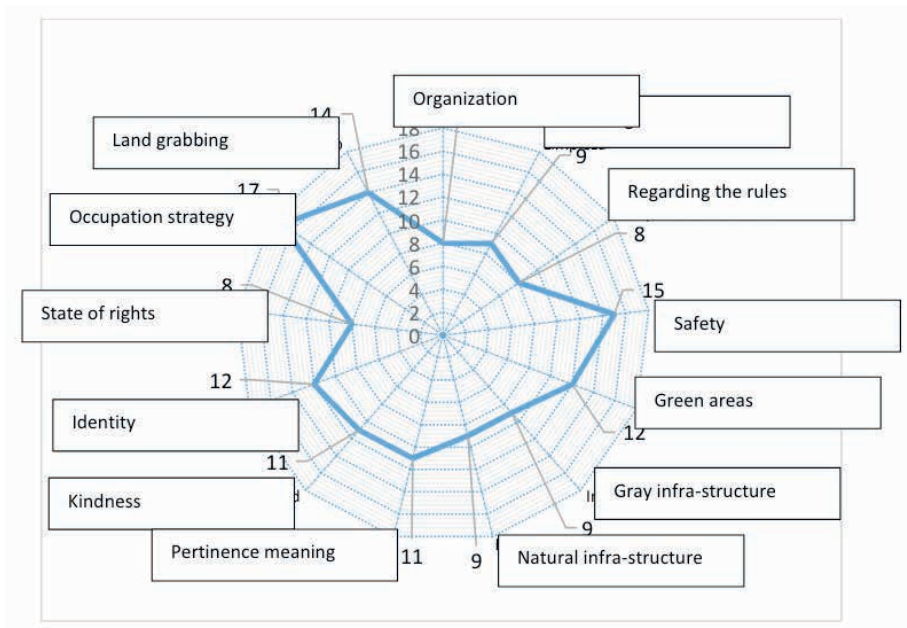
Organization

Land grabbing

14

18
16
14
12
10
8
6
4
2
0

9

Regarding the rules

8

17

Occupation strategy

8

State of rights

15

Safety

12

Green areas

12

Identity

11

Gray infra-structure

Kindness

9

Pertinence meaning

11

9

Natural infra-structure